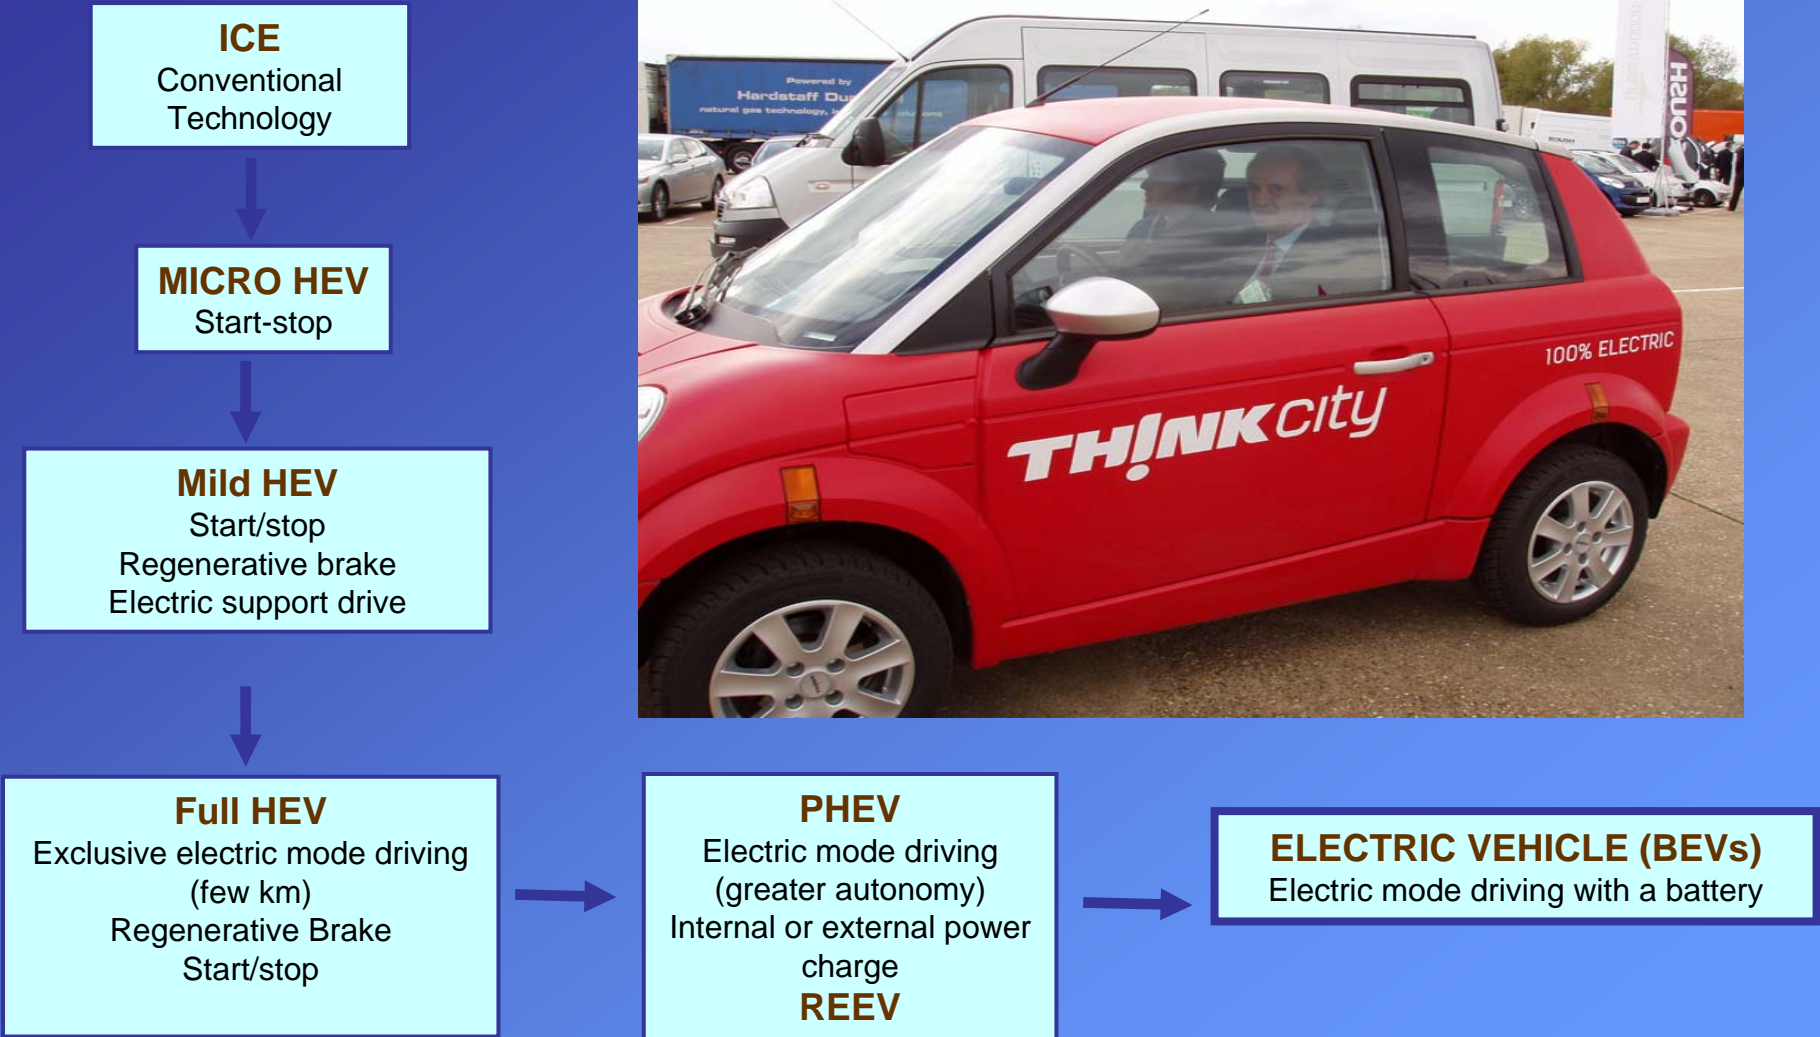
ICE
Conventional Technology

MICRO HEV
Start-stop

Mild HEV
Start/stop
Regenerative brake
Electric support drive

Powered by
Hardstaff Du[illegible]
natural gas technology,

100% ELECTRIC

THINK city

Full HEV
Exclusive electric mode driving (few km)
Regenerative Brake
Start/stop

PHEV
Electric mode driving (greater autonomy)
Internal or external power charge
REEV

ELECTRIC VEHICLE (BEVs)
Electric mode driving with a battery